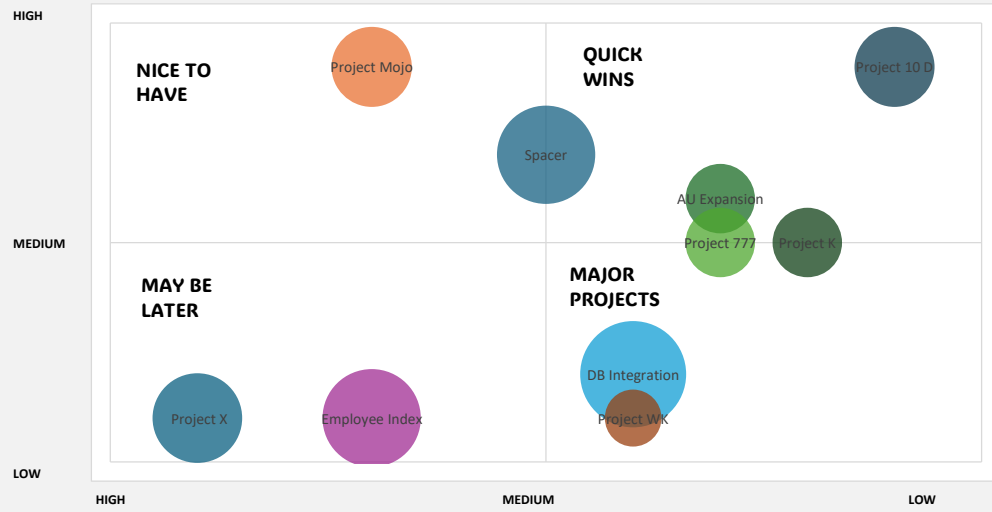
HIGH

MEDIUM

LOW

NICE TO HAVE

Project Mojo

QUICK WINS

Project 10 D

Spacer

AU Expansion

Project 777

Project K

MAY BE LATER

MAJOR PROJECTS

DB Integration

Project WK

Project X

Employee Index

HIGH

MEDIUM

LOW